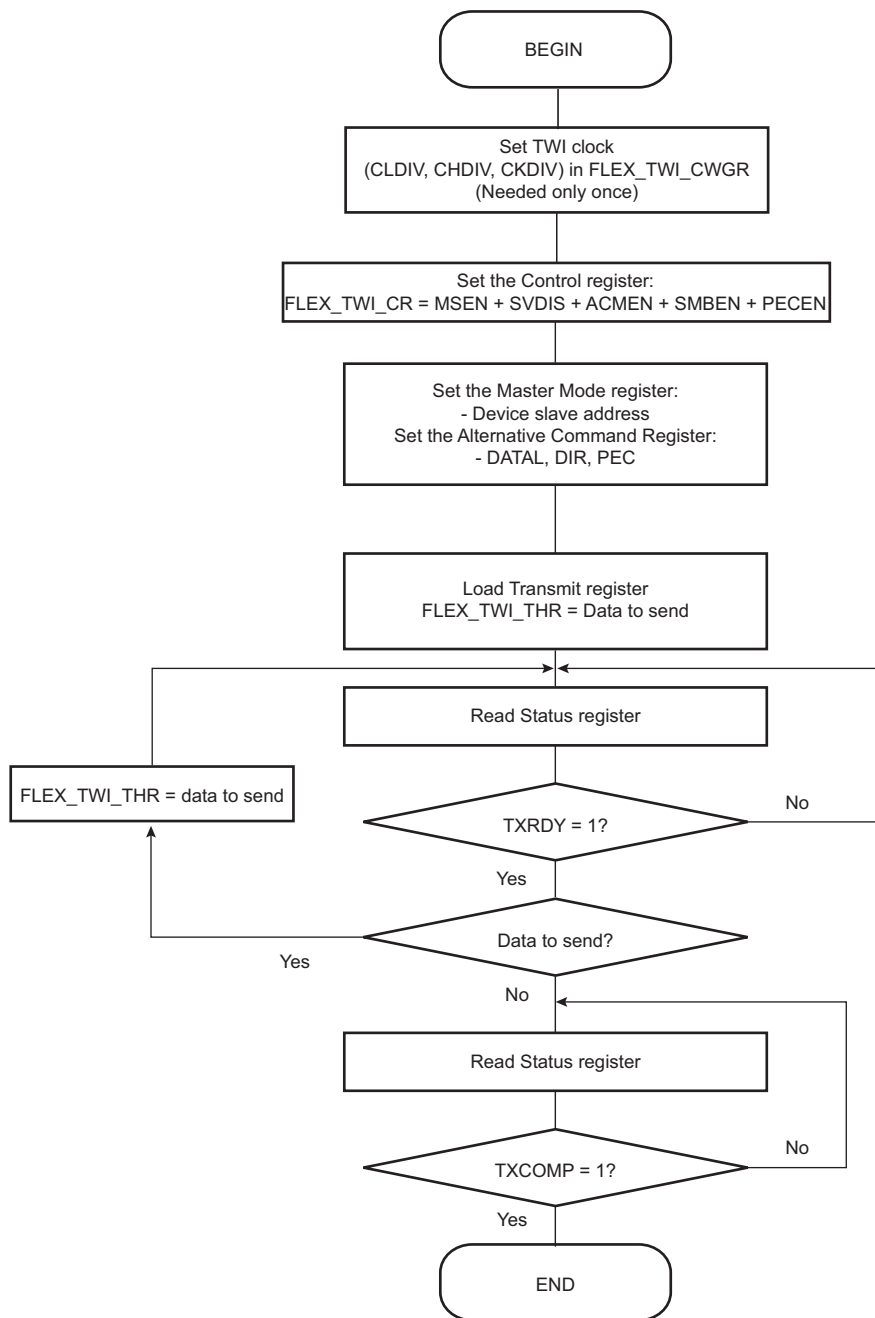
BEGIN

Set TWI clock
(CLDIV, CHDIV, CKDIV) in FLEX_TWI_CWGR
(Needed only once)

Set the Control register:
FLEX_TWI_CR = MSEN + SVDIS + ACMEN + SMBEN + PECEN

Set the Master Mode register:
- Device slave address
Set the Alternative Command Register:
- DATAL, DIR, PEC

Load Transmit register
FLEX_TWI_THR = Data to send

Read Status register

FLEX_TWI_THR = data to send

TXRDY = 1?

No

Yes

Data to send?

Yes

No

Read Status register

TXCOMP = 1?

No

Yes

END